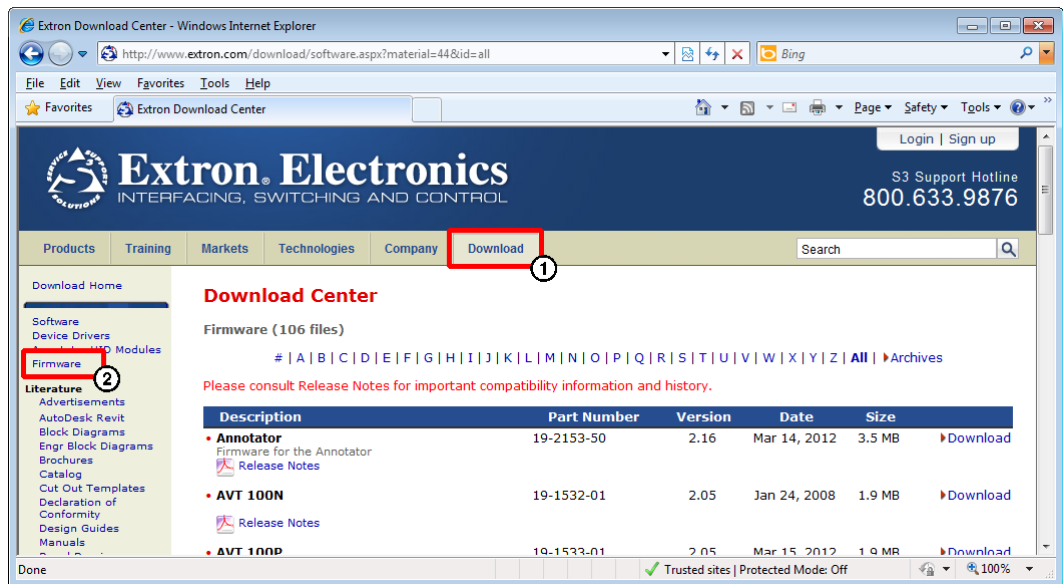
Extron Download Center - Windows Internet Explorer

http://www.extron.com/download/software.aspx?material=44&id=all

Bing

File Edit View Favorites Tools Help

Favorites Extron Download Center

Page ▾ Safety ▾ Tools ▾

Login | Sign up

Extron. Electronics
INTERFACING, SWITCHING AND CONTROL

S3 Support Hotline
800.633.9876

Products Training Markets Technologies Company Download

Search

1

Download Home

Software
Device Drivers
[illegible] Modules
Firmware

2

Literature
Advertisements
AutoDesk Revit
Block Diagrams
Engr Block Diagrams
Brochures
Catalog
Cut Out Templates
Declaration of Conformity
Design Guides
Manuals
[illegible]

Download Center

Firmware (106 files)

# | A | B | C | D | E | F | G | H | I | J | K | L | M | N | O | P | Q | R | S | T | U | V | W | X | Y | Z | All | Archives

Please consult Release Notes for important compatibility information and history.

| Description | Part Number | Version | Date | Size | |
|---|---|---|---|---|---|
| • Annotator<br>Firmware for the Annotator<br>Release Notes | 19-2153-50 | 2.16 | Mar 14, 2012 | 3.5 MB | Download |
| • AVT 100N<br>Release Notes | 19-1532-01 | 2.05 | Jan 24, 2008 | 1.9 MB | Download |
| • AVT 100P | 19-1533-01 | 2.05 | Mar 15, 2012 | 1.9 MB | Download |

Done

Trusted sites | Protected Mode: Off

100%